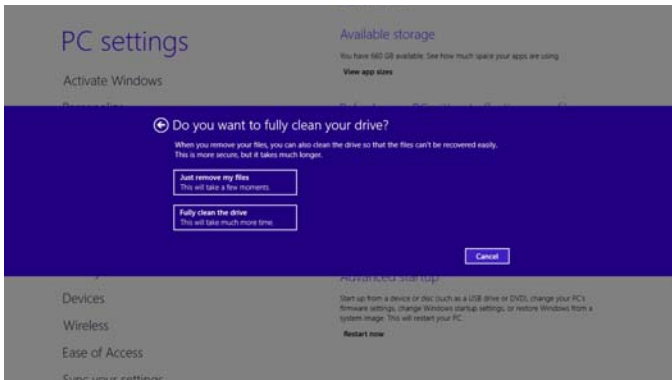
PC settings

Activate Windows

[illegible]

Available storage

You have 660 GB available. See how much space your apps are using.

View app sizes

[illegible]

Do you want to fully clean your drive?

When you remove your files, you can also clean the drive so that the files can't be recovered easily. This is more secure, but it takes much longer.

Just remove my files
This will take a few moments.

Fully clean the drive
This will take much more time.

Cancel

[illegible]

Advanced startup

Devices

Wireless

Ease of Access

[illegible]

Start up from a device or disc (such as a USB drive or DVD), change your PC's firmware settings, change Windows startup settings, or restore Windows from a system image. This will restart your PC.

Restart now